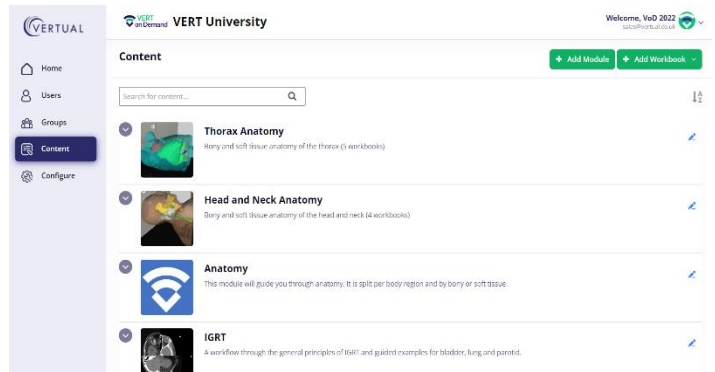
VERTUAL

Home
Users
Groups
Content
Configure

VERT on Demand VERT University

Welcome, VoD 2022
sales@vertual.co.uk

Content

+ Add Module
+ Add Workbook

Search for content...

Thorax Anatomy
Bony and soft tissue anatomy of the thorax (5 workbooks)

Head and Neck Anatomy
Bony and soft tissue anatomy of the head and neck (4 workbooks)

Anatomy
This module will guide you through anatomy. It is split per body region and by bony or soft tissue.

IGRT
A workflow through the general principles of IGRT and guided examples for bladder, lung and parotid.